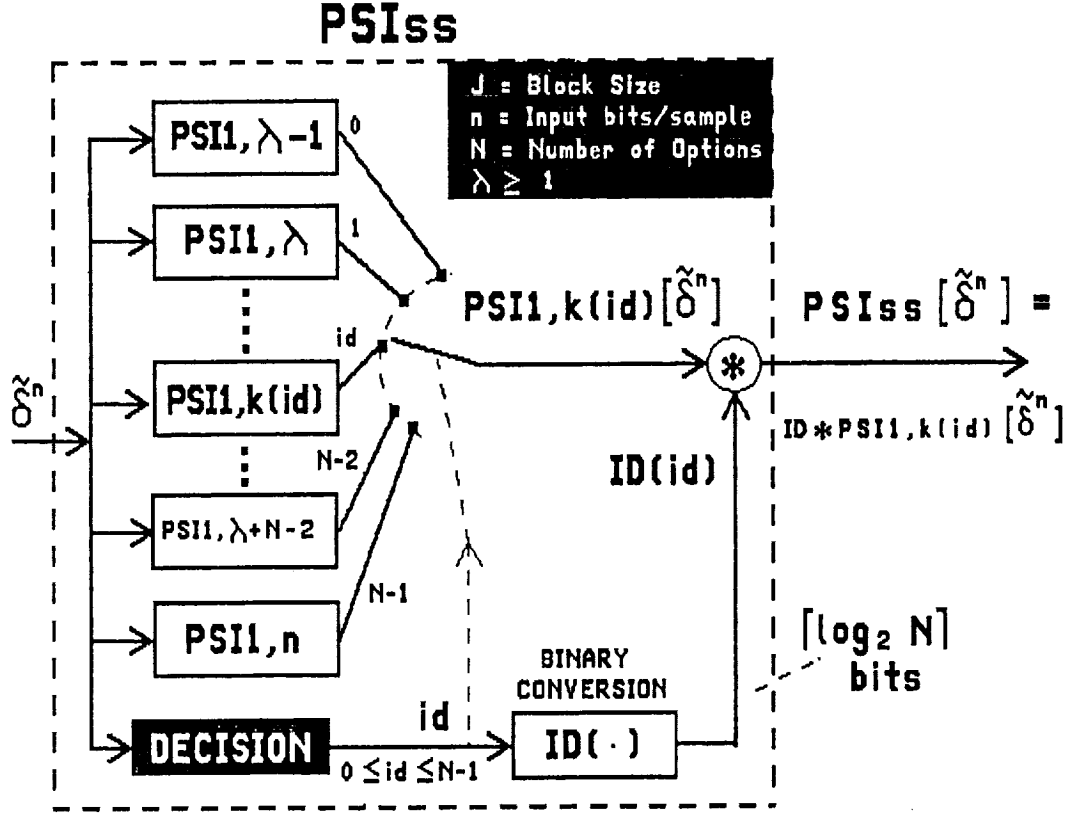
PSIss

J = Block Size
n = Input bits/sample
N = Number of Options
$\lambda \geq 1$

$\tilde{\delta}^n$

PSI1, $\lambda$-1

0

PSI1, $\lambda$

1

id

PSI1,k(id)

N-2

PSI1, $\lambda$+N-2

N-1

PSI1,n

DECISION

id

$0 \leq id \leq N-1$

BINARY CONVERSION

ID(·)

PSI1,k(id)$[\tilde{\delta}^n]$

ID(id)

$*$

PSIss $[\tilde{\delta}^n]$ =

ID $*$ PSI1,k(id) $[\tilde{\delta}^n]$

$\lceil \log_2 N \rceil$ bits